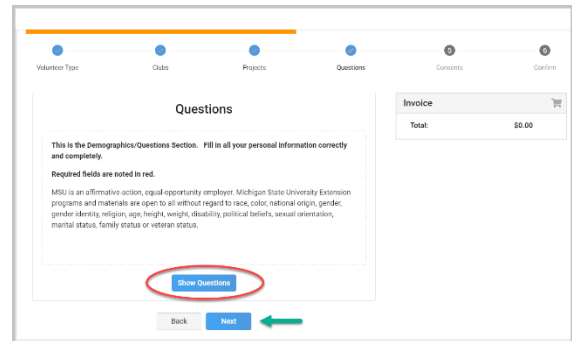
Volunteer Type
Clubs
Projects
Questions
5
Consents
6
Confirm

Questions

This is the Demographics/Questions Section. Fill in all your personal information correctly and completely.

Required fields are noted in red.

MSU is an affirmative-action, equal-opportunity employer. Michigan State University Extension programs and materials are open to all without regard to race, color, national origin, gender, gender identity, religion, age, height, weight, disability, political beliefs, sexual orientation, marital status, family status or veteran status.

Show Questions

Back
Next

Invoice

Total:
$0.00